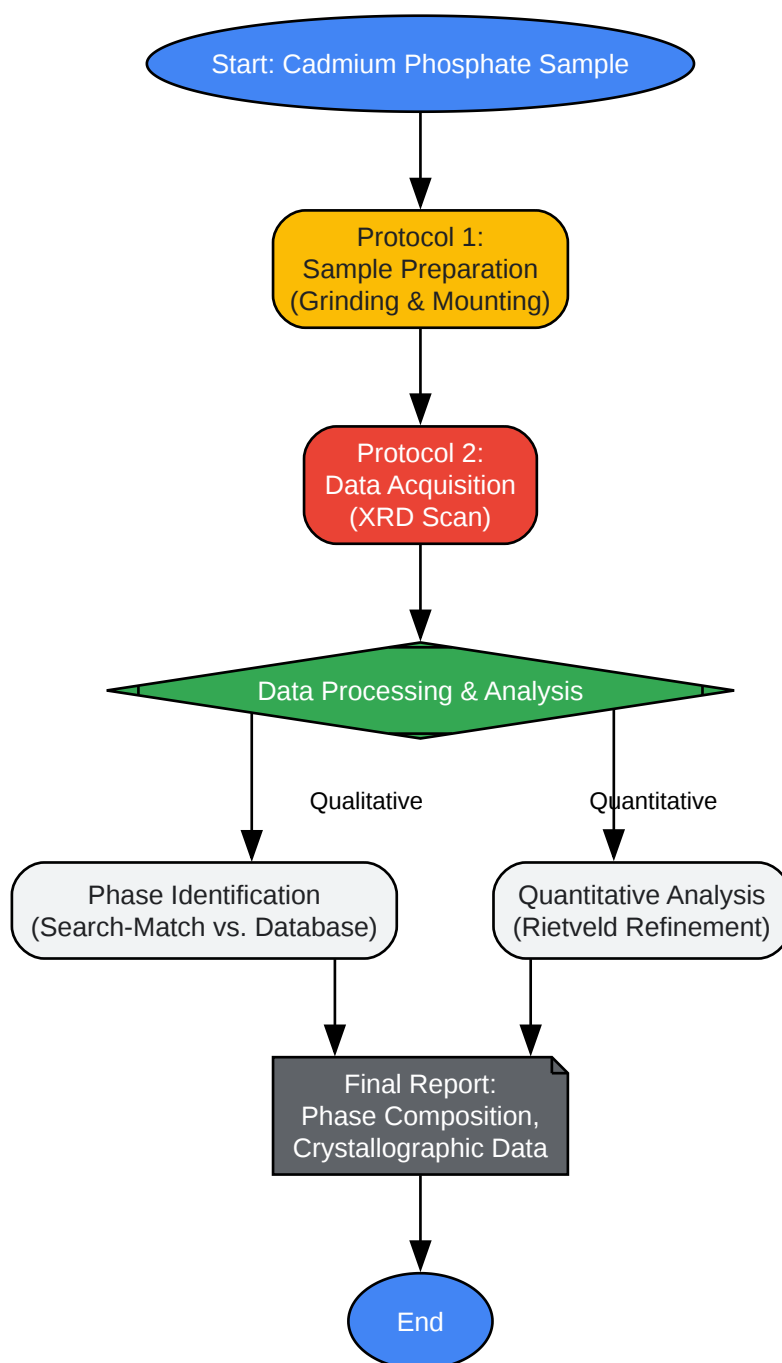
Start: Cadmium Phosphate Sample

Protocol 1:
Sample Preparation
(Grinding & Mounting)

Protocol 2:
Data Acquisition
(XRD Scan)

Data Processing & Analysis

Qualitative

Quantitative

Phase Identification
(Search-Match vs. Database)

Quantitative Analysis
(Rietveld Refinement)

Final Report:
Phase Composition,
Crystallographic Data

End